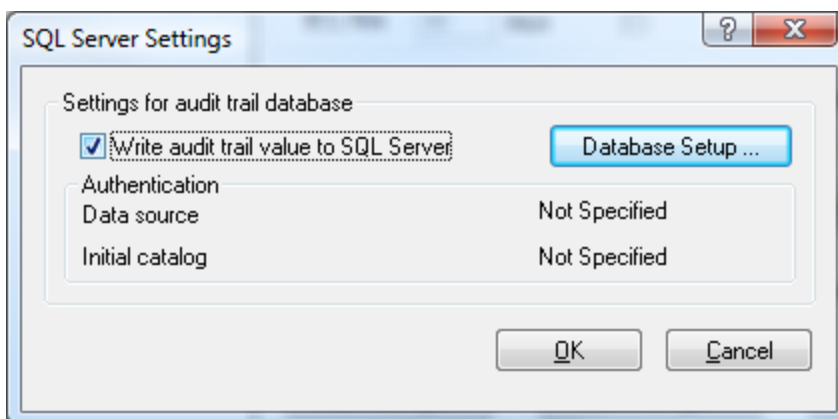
SQL Server Settings

?

X

Settings for audit trail database

Write audit trail value to SQL Server

Database Setup ...

Authentication

Data source

Not Specified

Initial catalog

Not Specified

OK

Cancel